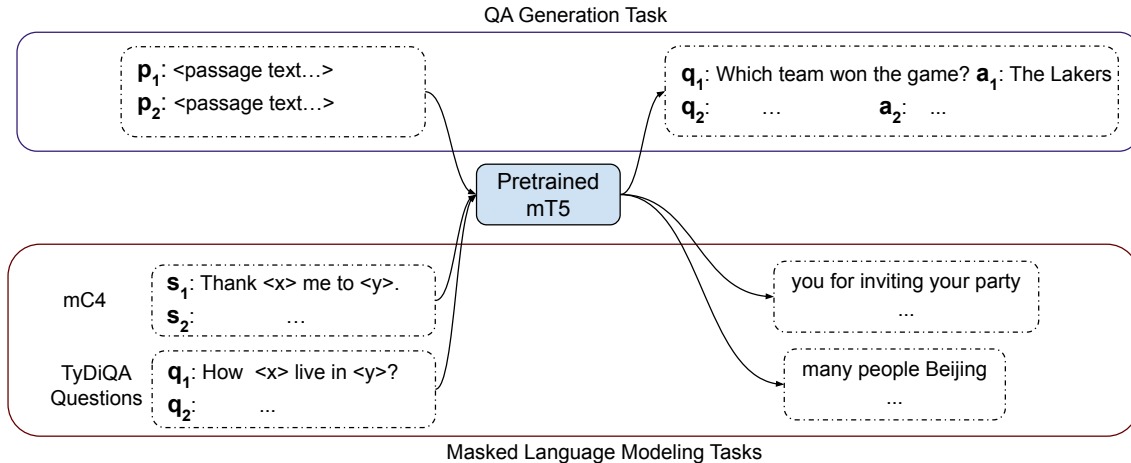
QA Generation Task

$\mathbf{p_1}$: <passage text…>
$\mathbf{p_2}$: <passage text…>

$\mathbf{q_1}$: Which team won the game? $\mathbf{a_1}$: The Lakers
$\mathbf{q_2}$: … $\mathbf{a_2}$: …

Pretrained mT5

mC4
$\mathbf{s_1}$: Thank <x> me to <y>.
$\mathbf{s_2}$: …

TyDiQA Questions
$\mathbf{q_1}$: How <x> live in <y>?
$\mathbf{q_2}$: ...

you for inviting your party
...

many people Beijing
...

Masked Language Modeling Tasks